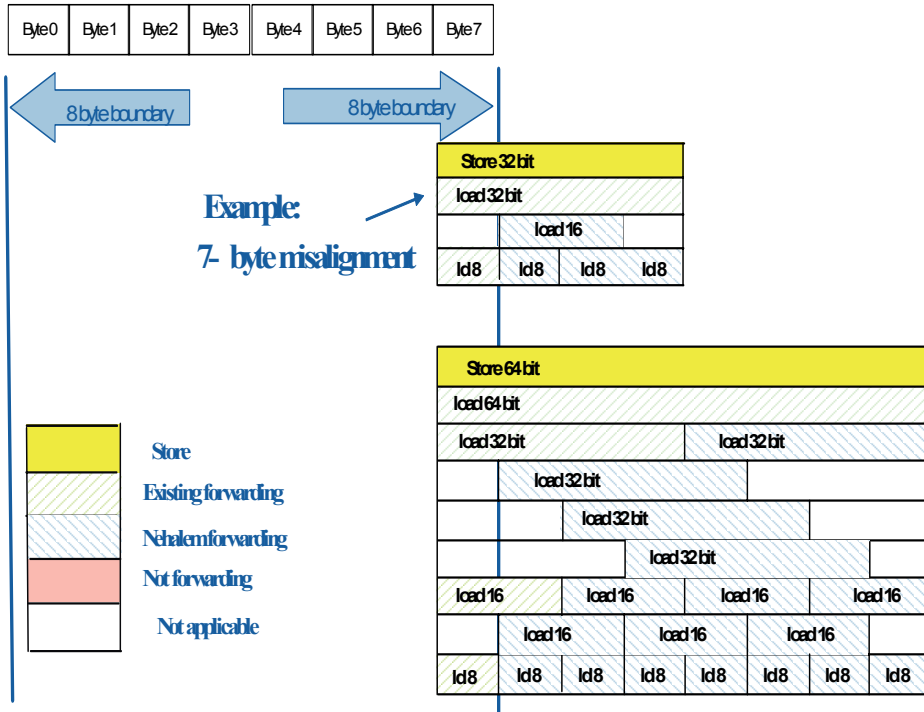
| Byte0 | Byte1 | Byte2 | Byte3 | Byte4 | Byte5 | Byte6 | Byte7 |
|---|---|---|---|---|---|---|---|

8 byte boundary

8 byte boundary

Example:
7- byte misalignment

Store 32 bit
load 32 bit
load 16
ld8 ld8 ld8 ld8

Store 64 bit
load 64 bit
load 32 bit load 32 bit
load 32 bit
load 32 bit
load 32 bit
load 16 load 16 load 16 load 16
load 16 load 16 load 16
ld8 ld8 ld8 ld8 ld8 ld8 ld8 ld8

Store
Existing forwarding
Nehalem forwarding
Not forwarding
Not applicable